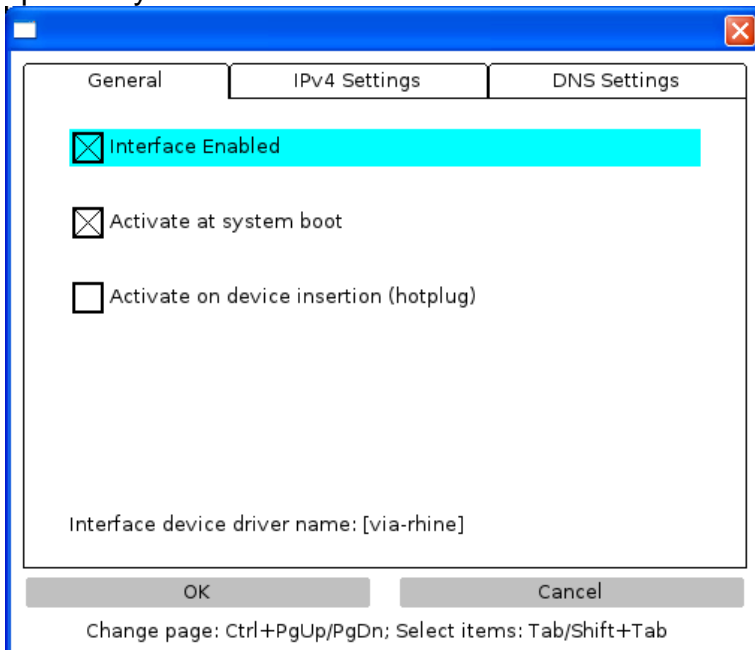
General

IPv4 Settings

DNS Settings

Interface Enabled

Activate at system boot

Activate on device insertion (hotplug)

Interface device driver name: [via-rhine]

OK

Cancel

Change page: Ctrl+PgUp/PgDn; Select items: Tab/Shift+Tab